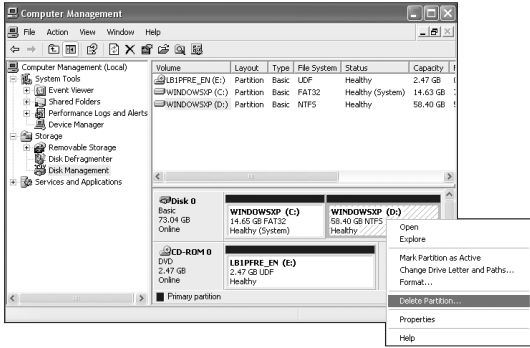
Computer Management

File Action View Window Help

Computer Management (Local)
System Tools
Event Viewer
Shared Folders
Performance Logs and Alerts
Device Manager
Storage
Removable Storage
Disk Defragmenter
Disk Management
Services and Applications

| Volume | Layout | Type | File System | Status | Capacity | F |
|---|---|---|---|---|---|---|
| LB1PFRE_EN (E:) | Partition | Basic | UDF | Healthy | 2.47 GB | |
| WINDOWSXP (C:) | Partition | Basic | FAT32 | Healthy (System) | 14.63 GB | |
| WINDOWSXP (D:) | Partition | Basic | NTFS | Healthy | 58.40 GB | |

Disk 0
Basic
73.04 GB
Online

WINDOWSXP (C:)
14.65 GB FAT32
Healthy (System)

WINDOWSXP (D:)
58.40 GB NTFS
Healthy

CD-ROM 0
DVD
2.47 GB
Online

LB1PFRE_EN (E:)
2.47 GB UDF
Healthy

Primary partition

Open
Explore
Mark Partition as Active
Change Drive Letter and Paths...
Format...
Delete Partition...
Properties
Help